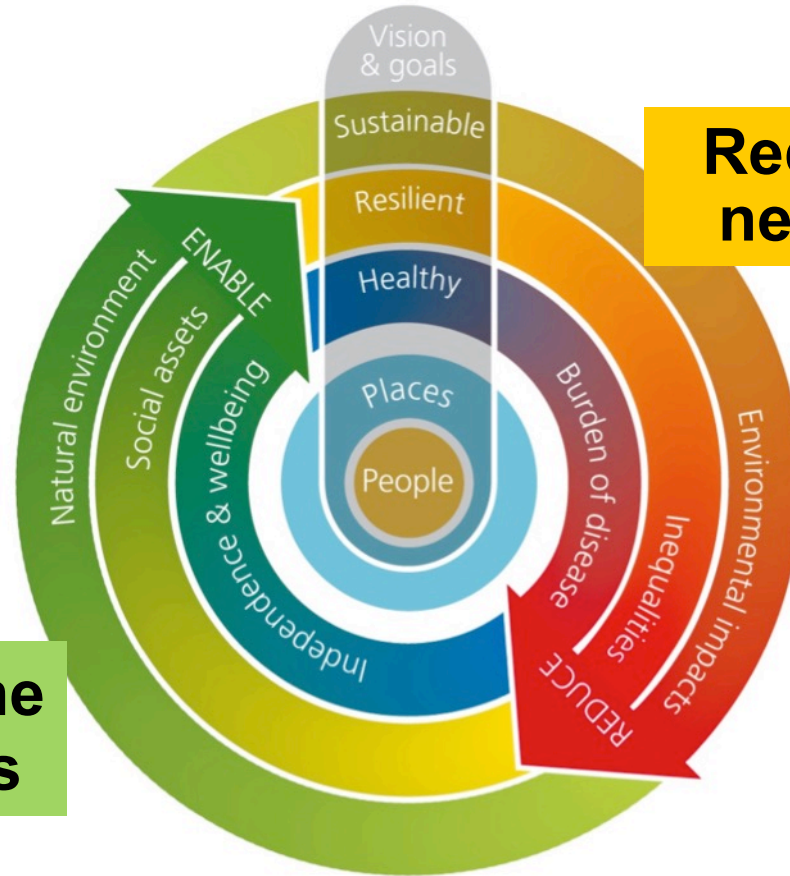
Vision & goals

Sustainable

Resilient

Healthy

Places

People

Red
ne

ENABLE

Natural environment

Social assets

Independence & wellbeing

Burden of disease

Inequalities

Environmental impacts

REDUCE

ne
s